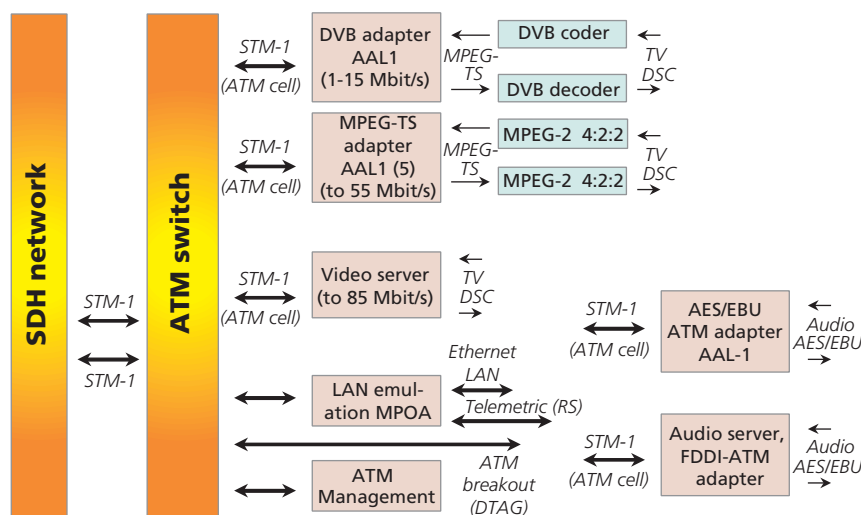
SDH network

STM-1

STM-1

ATM switch

STM-1
(ATM cell)

DVB adapter
AAL1
(1-15 Mbit/s)

MPEG-TS

DVB coder

DVB decoder

TV
DSC

STM-1
(ATM cell)

MPEG-TS adapter
AAL1 (5)
(to 55 Mbit/s)

MPEG-TS

MPEG-2 4:2:2

MPEG-2 4:2:2

TV
DSC

STM-1
(ATM cell)

Video server
(to 85 Mbit/s)

TV
DSC

STM-1
(ATM cell)

AES/EBU
ATM adapter
AAL-1

Audio
AES/EBU

Ethernet
LAN

LAN emulation MPOA

Telemetric (RS)

STM-1
(ATM cell)

Audio server,
FDDI-ATM
adapter

Audio
AES/EBU

ATM
Management

ATM
breakout
(DTAG)